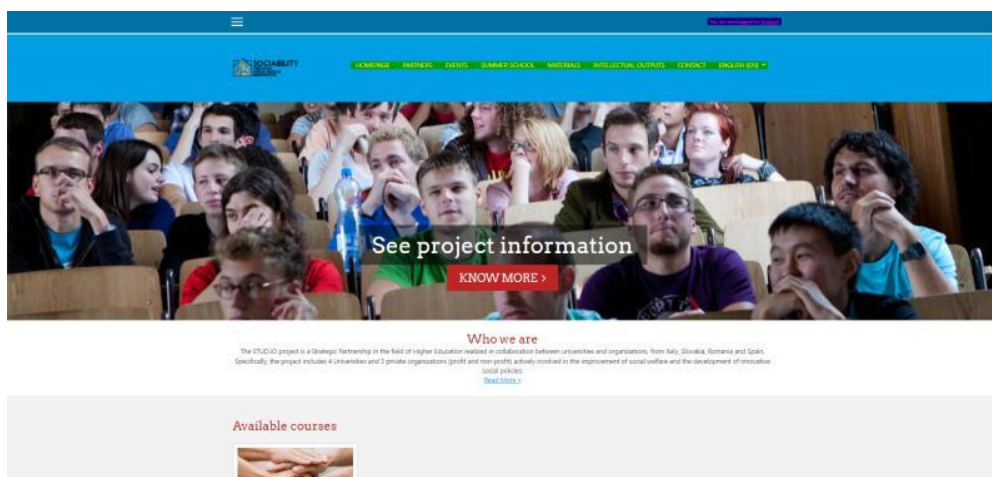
You are not logged in. (Log in)

SOCIABILITY

HOMEPAGE PARTNERS EVENTS SUMMER SCHOOL MATERIALS INTELLECTUAL OUTPUTS CONTACT ENGLISH (EN)

See project information

KNOW MORE ›

Who we are

The STUDIO project is a Strategic Partnership in the field of Higher Education realized in collaboration between universities and organizations, from Italy, Slovakia, Romania and Spain. Specifically, the project includes 4 Universities and 3 private organizations (profit and non-profit) actively involved in the improvement of social welfare and the development of innovative social policies.

Read More »

Available courses